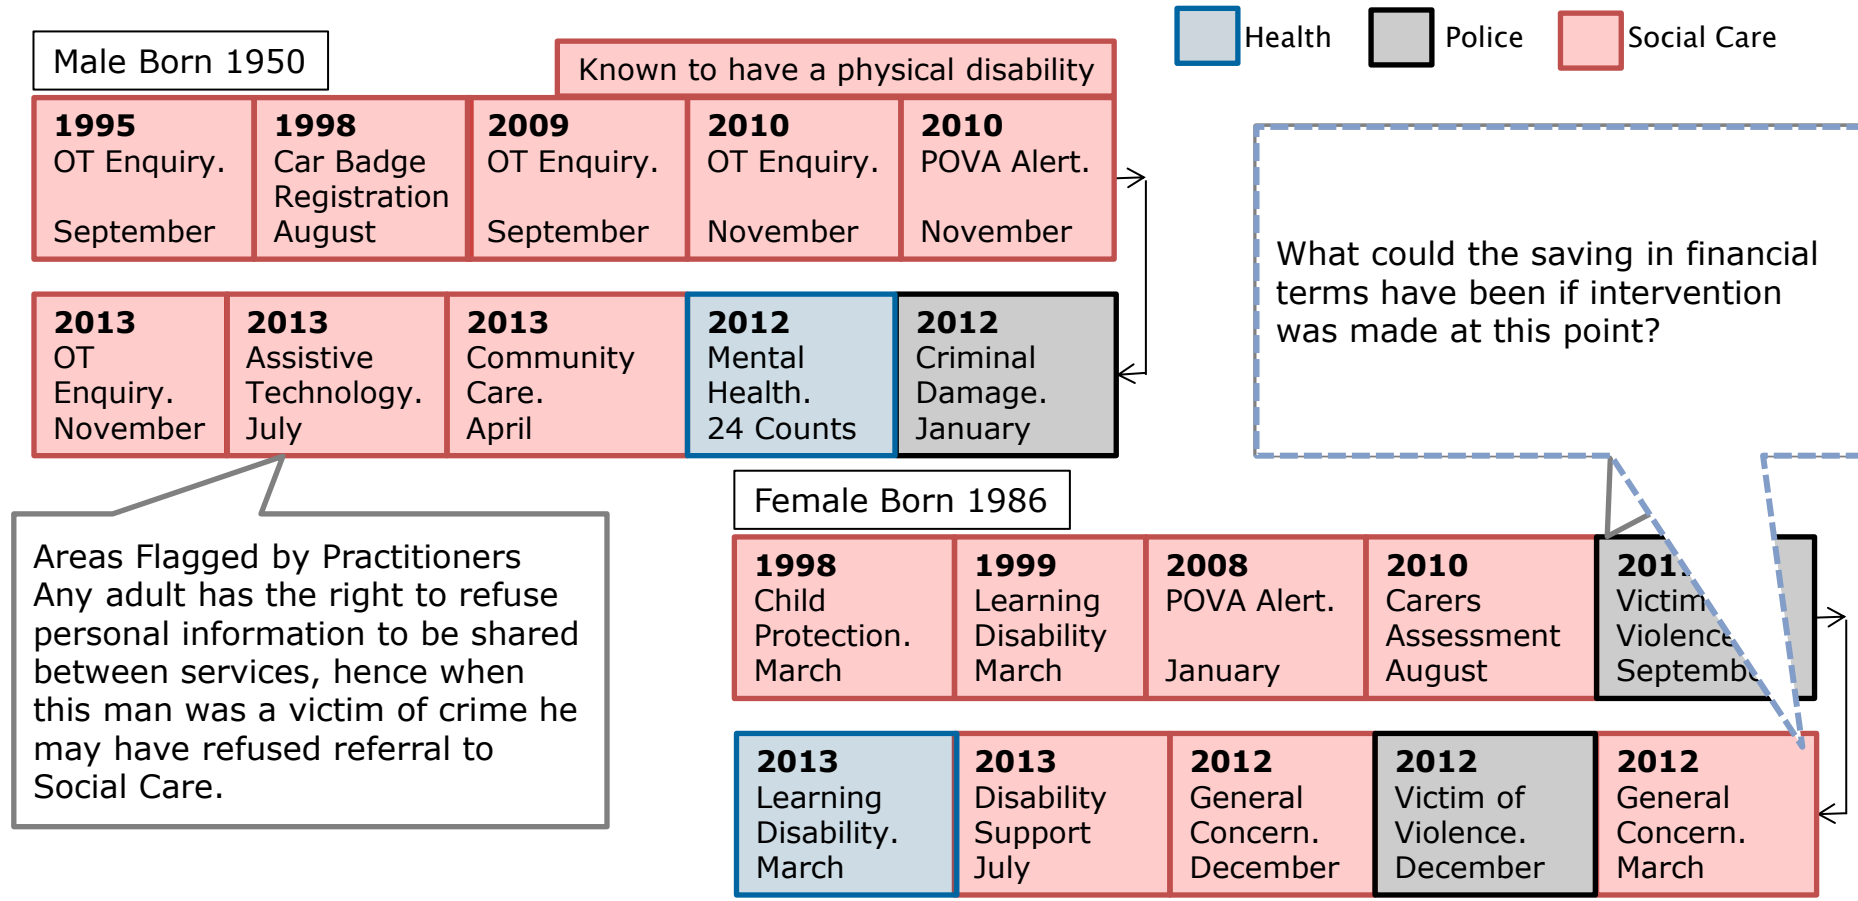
Health Police Social Care

Male Born 1950

Known to have a physical disability

**1995** OT Enquiry. September

**1998** Car Badge Registration August

**2009** OT Enquiry. September

**2010** OT Enquiry. November

**2010** POVA Alert. November

**2013** OT Enquiry. November

**2013** Assistive Technology. July

**2013** Community Care. April

**2012** Mental Health. 24 Counts

**2012** Criminal Damage. January

What could the saving in financial terms have been if intervention was made at this point?

Areas Flagged by Practitioners
Any adult has the right to refuse personal information to be shared between services, hence when this man was a victim of crime he may have refused referral to Social Care.

Female Born 1986

**1998** Child Protection. March

**1999** Learning Disability March

**2008** POVA Alert. January

**2010** Carers Assessment August

**201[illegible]** Victim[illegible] Violence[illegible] Septemb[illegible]

**2013** Learning Disability. March

**2013** Disability Support July

**2012** General Concern. December

**2012** Victim of Violence. December

**2012** General Concern. March